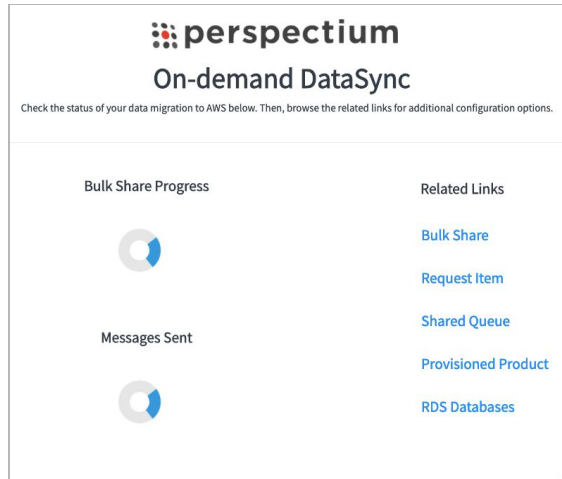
perspectium

On-demand DataSync

Check the status of your data migration to AWS below. Then, browse the related links for additional configuration options.

Bulk Share Progress

Messages Sent

Related Links

Bulk Share

Request Item

Shared Queue

Provisioned Product

RDS Databases